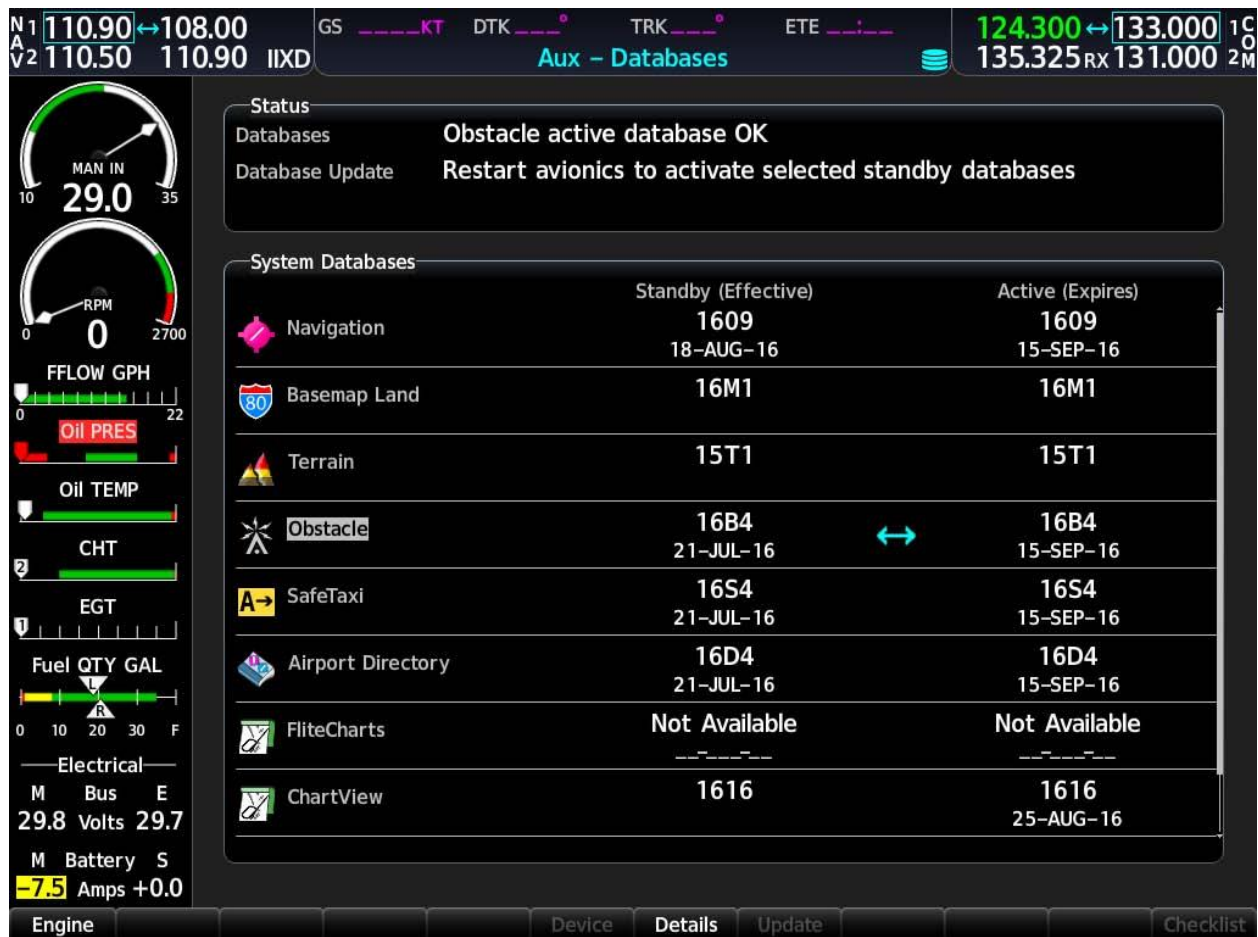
NAV 1 110.90 ↔ 108.00
2 110.50 110.90 IIXD

GS ____KT DTK ___° TRK ___° ETE __:__
Aux – Databases

124.300 ↔ 133.000 1 COM
135.325 RX 131.000 2

MAN IN
10 29.0 35

RPM
0 0 2700

FFLOW GPH
0 22

Oil PRES

Oil TEMP

CHT

EGT

Fuel QTY GAL
L
R
0 10 20 30 F

Electrical
M Bus E
29.8 Volts 29.7

M Battery S
–7.5 Amps +0.0

Status
Databases Obstacle active database OK
Database Update Restart avionics to activate selected standby databases

System Databases

| | Standby (Effective) | | Active (Expires) |
|---|---|---|---|
| Navigation | 1609 18–AUG–16 | | 1609 15–SEP–16 |
| Basemap Land | 16M1 | | 16M1 |
| Terrain | 15T1 | | 15T1 |
| Obstacle | 16B4 21–JUL–16 | ↔ | 16B4 15–SEP–16 |
| SafeTaxi | 16S4 21–JUL–16 | | 16S4 15–SEP–16 |
| Airport Directory | 16D4 21–JUL–16 | | 16D4 15–SEP–16 |
| FliteCharts | Not Available __–___–__ | | Not Available __–___–__ |
| ChartView | 1616 | | 1616 25–AUG–16 |

Engine Device Details Update Checklist